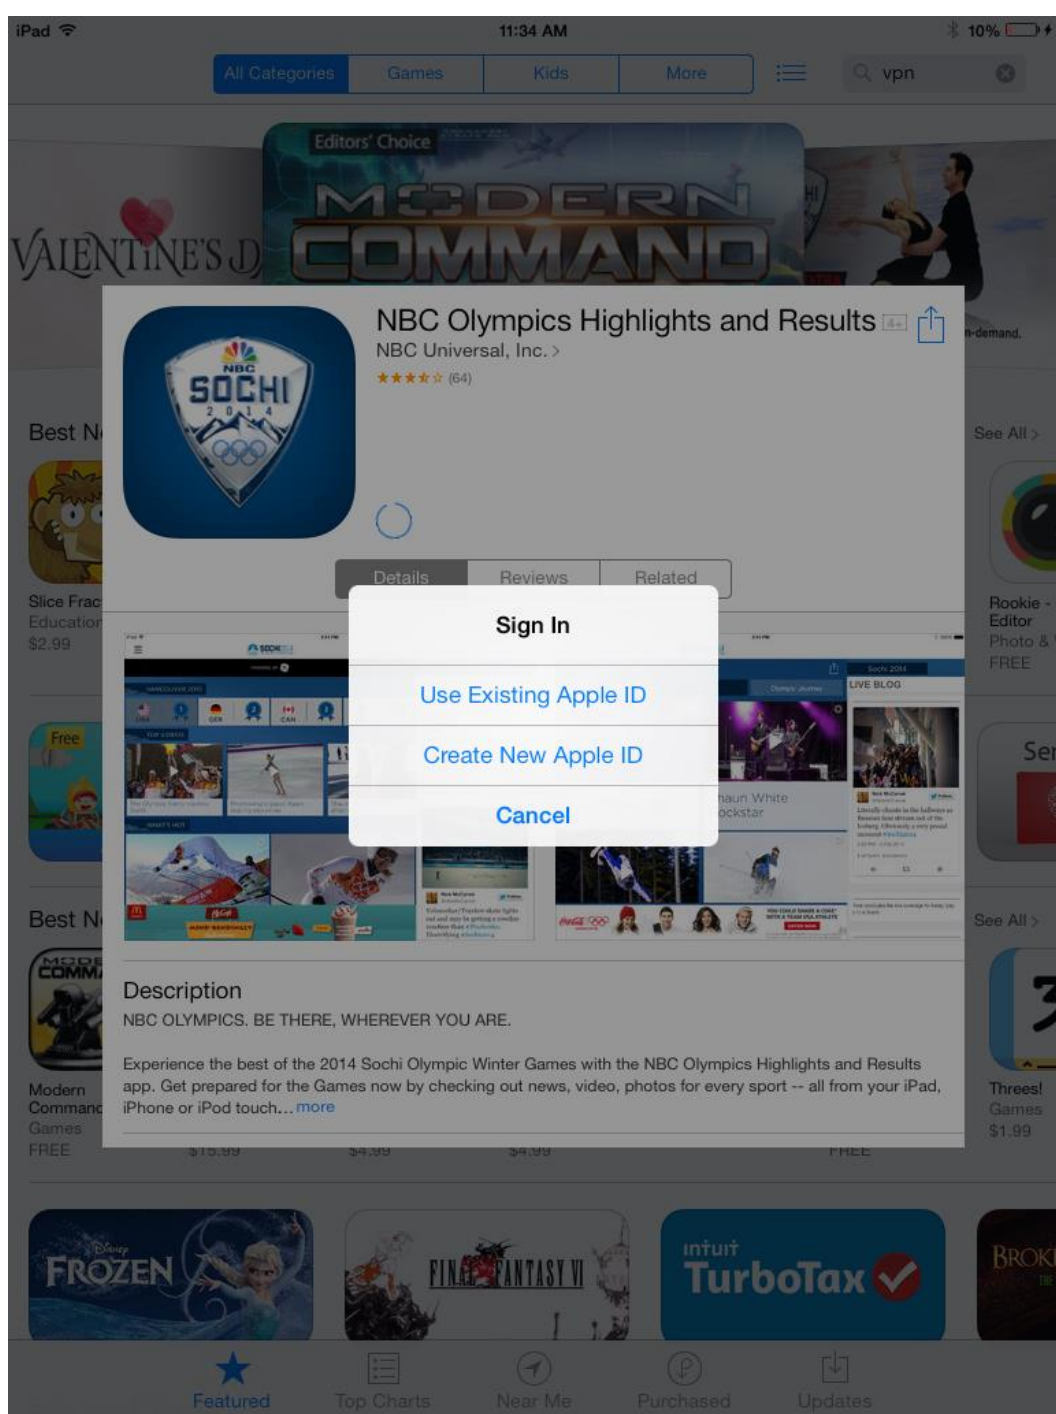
iPad 11:34 AM 10%

All Categories Games Kids More vpn

Editors' Choice

MODERN COMMAND

VALENTINE'S D

n-demand.

NBC Olympics Highlights and Results 4+

NBC Universal, Inc. >

★★★★☆ (64)

NBC SOCHI 2014

Best N

See All >

Slice Frac
Education
$2.99

Rookie - Editor
Photo &
FREE

Free

Details Reviews Related

Sign In

Use Existing Apple ID

Create New Apple ID

Cancel

LIVE BLOG

haun White ockstar

Best N

See All >

Description

NBC OLYMPICS. BE THERE, WHEREVER YOU ARE.

Experience the best of the 2014 Sochi Olympic Winter Games with the NBC Olympics Highlights and Results app. Get prepared for the Games now by checking out news, video, photos for every sport -- all from your iPad, iPhone or iPod touch... more

Modern Command
Games
FREE

$15.99 $4.99 $4.99 FREE

Threes!
Games
$1.99

FROZEN

FINAL FANTASY VI

intuit TurboTax

BROK

Featured Top Charts Near Me Purchased Updates